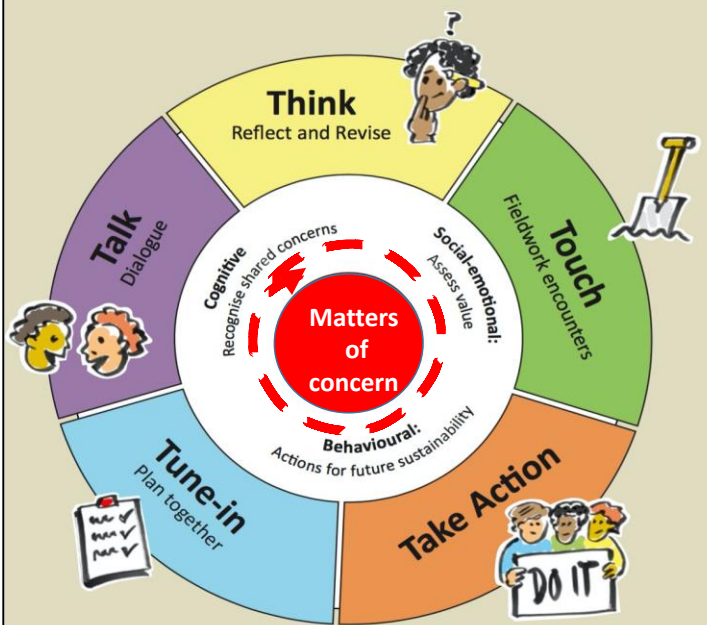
Think
Reflect and Revise

Touch
Fieldwork encounters

Take Action

Tune-in
Plan together

Talk
Dialogue

Cognitive
Recognise shared concerns

Social-emotional:
Assess value

Behavioural:
Actions for future sustainability

Matters of concern

?

DO IT